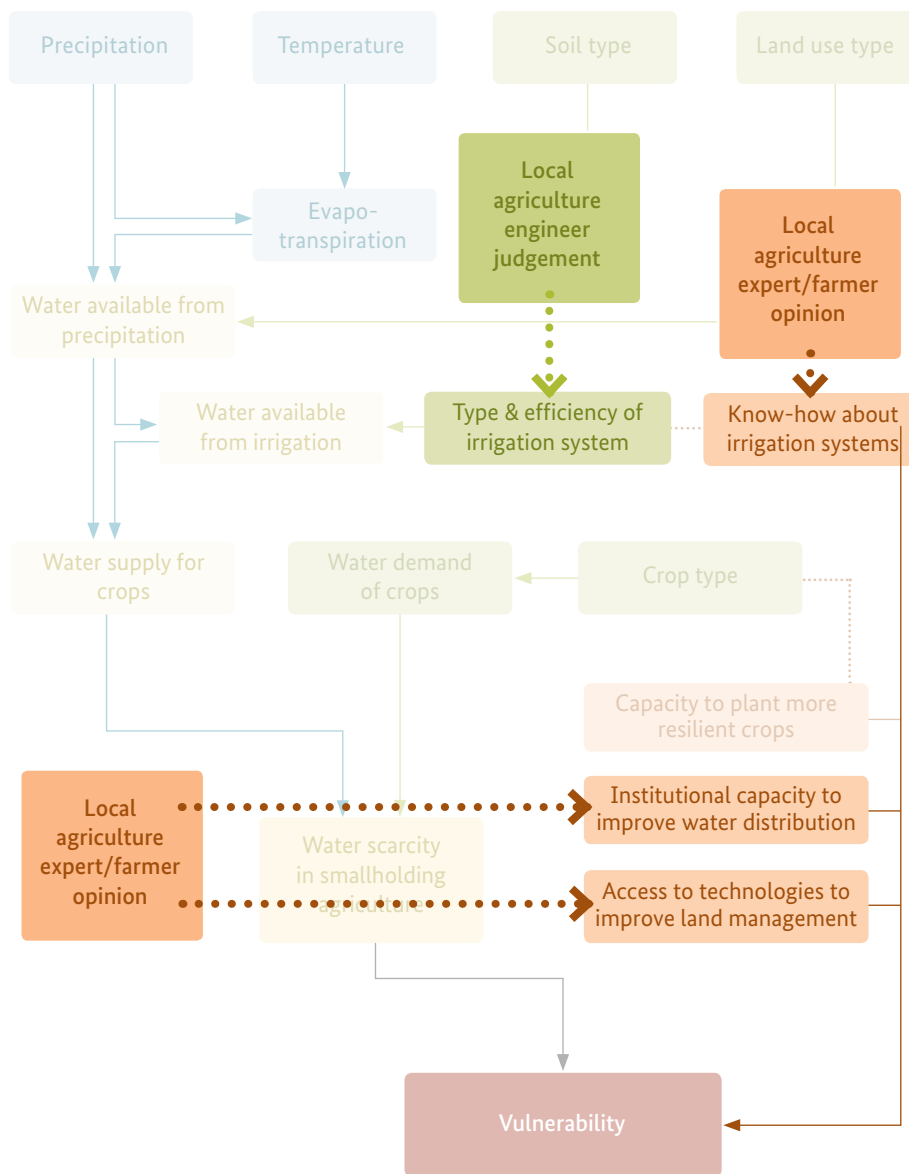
Precipitation

Temperature

Soil type

Land use type

Evapotranspiration

Local agriculture engineer judgement

Local agriculture expert/farmer opinion

Water available from precipitation

Water available from irrigation

Type & efficiency of irrigation system

Know-how about irrigation systems

Water supply for crops

Water demand of crops

Crop type

Capacity to plant more resilient crops

Local agriculture expert/farmer opinion

Institutional capacity to improve water distribution

Water scarcity in smallholding agriculture

Access to technologies to improve land management

Vulnerability